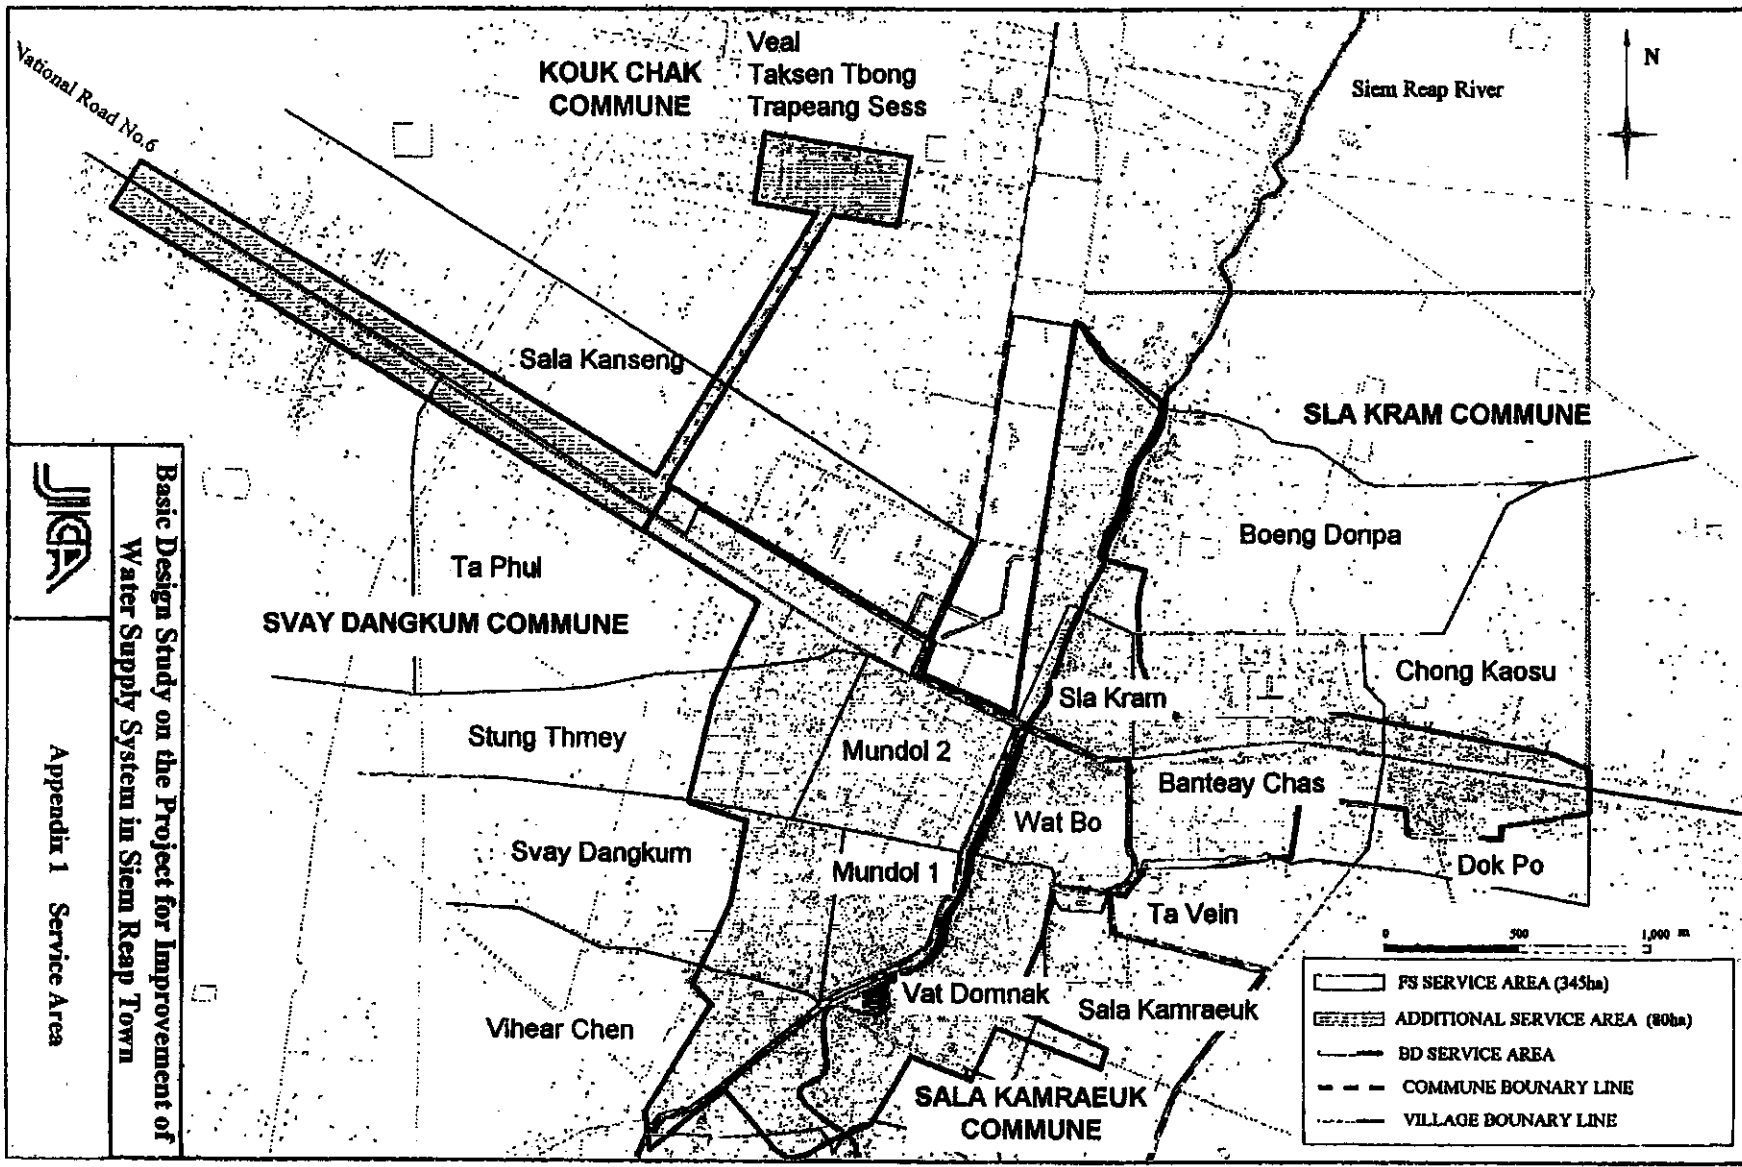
National Road No.6

KOUK CHAK COMMUNE

Veal
Taksen Tbong
Trapeang Sess

Siem Reap River

N

Sala Kanseng

SLA KRAM COMMUNE

Boeng Donpa

Ta Phul

SVAY DANGKUM COMMUNE

Chong Kaosu

Sla Kram

Stung Thmey

Mundol 2

Banteay Chas

Wat Bo

Svay Dangkum

Mundol 1

Dok Po

Ta Vein

Vat Domnak

Sala Kamraeuk

Vihear Chen

SALA KAMRAEUK COMMUNE

0 500 1,000 m

FS SERVICE AREA (345ha)
ADDITIONAL SERVICE AREA (80ha)
BD SERVICE AREA
COMMUNE BOUNARY LINE
VILLAGE BOUNARY LINE

JICA

Basic Design Study on the Project for Improvement of Water Supply System in Siem Reap Town

Appendix 1 Service Area